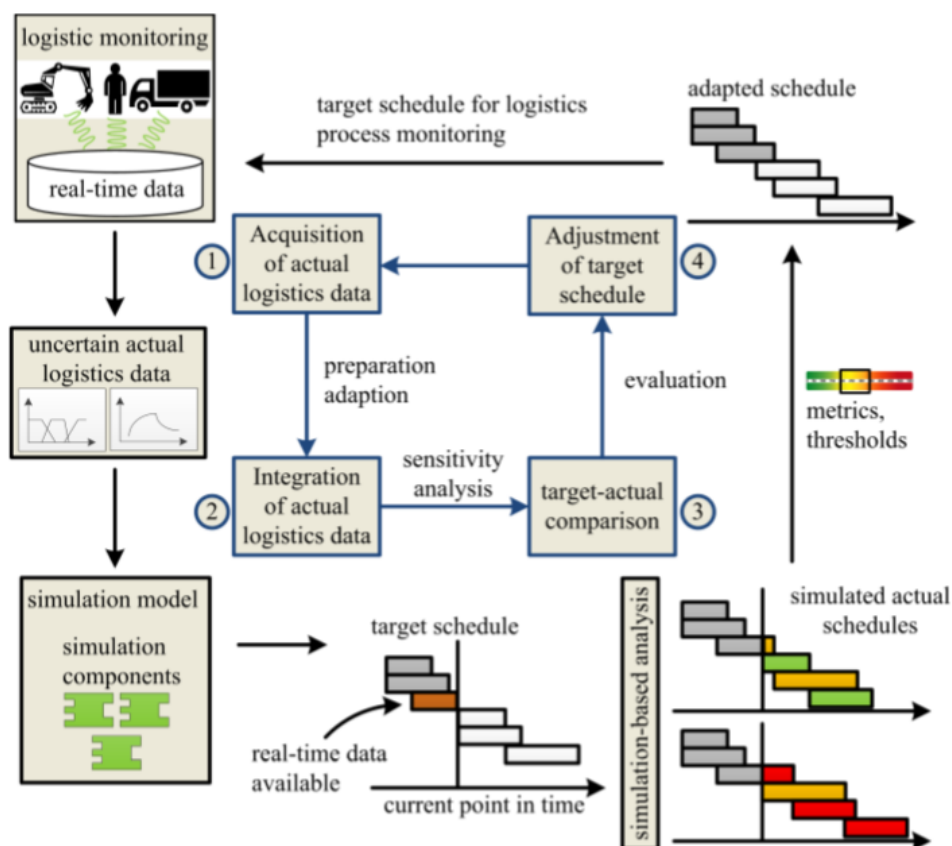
logistic monitoring

real-time data

target schedule for logistics process monitoring

adapted schedule

Acquisition of actual logistics data

1

Adjustment of target schedule

4

uncertain actual logistics data

preparation adaption

evaluation

metrics, thresholds

Integration of actual logistics data

2

sensitivity analysis

target-actual comparison

3

simulation model

simulation components

target schedule

real-time data available

current point in time

simulation-based analysis

simulated actual schedules